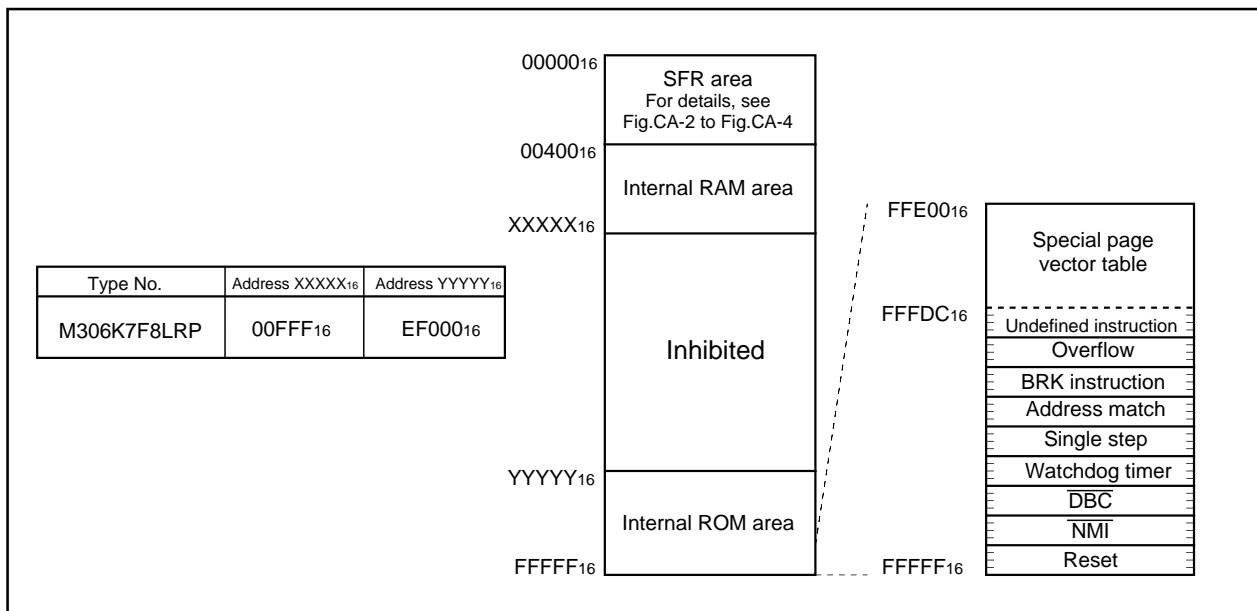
$00000_{16}$

SFR area
For details, see Fig.CA-2 to Fig.CA-4

$00400_{16}$

Internal RAM area

$XXXXX_{16}$

Inhibited

$YYYYY_{16}$

Internal ROM area

$FFFFF_{16}$

| Type No. | Address $XXXXX_{16}$ | Address $YYYYY_{16}$ |
|---|---|---|
| M306K7F8LRP | $00FFF_{16}$ | $EF000_{16}$ |

$FFE00_{16}$

Special page vector table

$FFFDC_{16}$

Undefined instruction

Overflow

BRK instruction

Address match

Single step

Watchdog timer

$\overline{DBC}$

$\overline{NMI}$

Reset

$FFFFF_{16}$